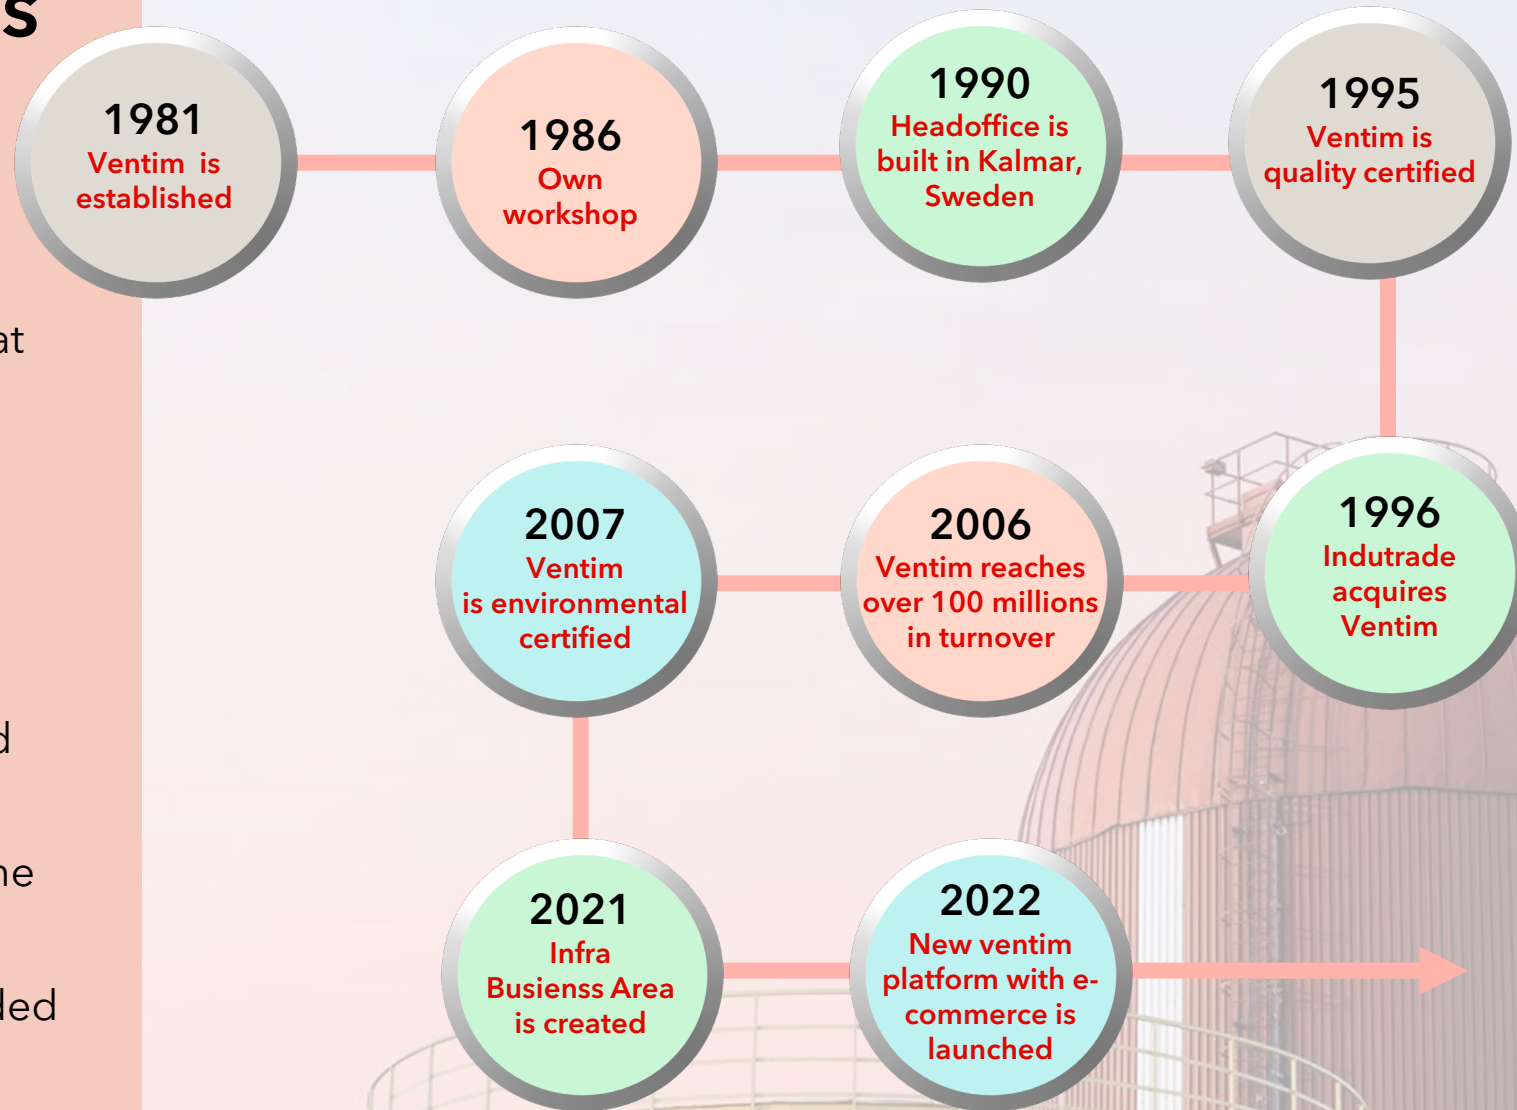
S

at

d

ne

led

1981
Ventim is established

1986
Own workshop

1990
Headoffice is built in Kalmar, Sweden

1995
Ventim is quality certified

1996
Indutrade acquires Ventim

2006
Ventim reaches over 100 millions in turnover

2007
Ventim is environmental certified

2021
Infra Busienss Area is created

2022
New ventim platform with e-commerce is launched